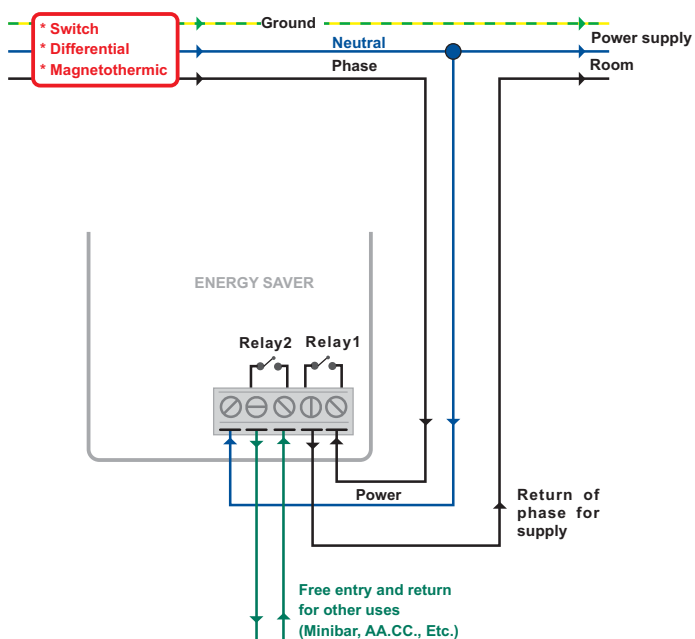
* Switch
* Differential
* Magnetothermic

Ground

Neutral

Phase

Power supply
Room

ENERGY SAVER

Relay2 Relay1

Power

Return of phase for supply

Free entry and return for other uses (Minibar, AA.CC., Etc.)